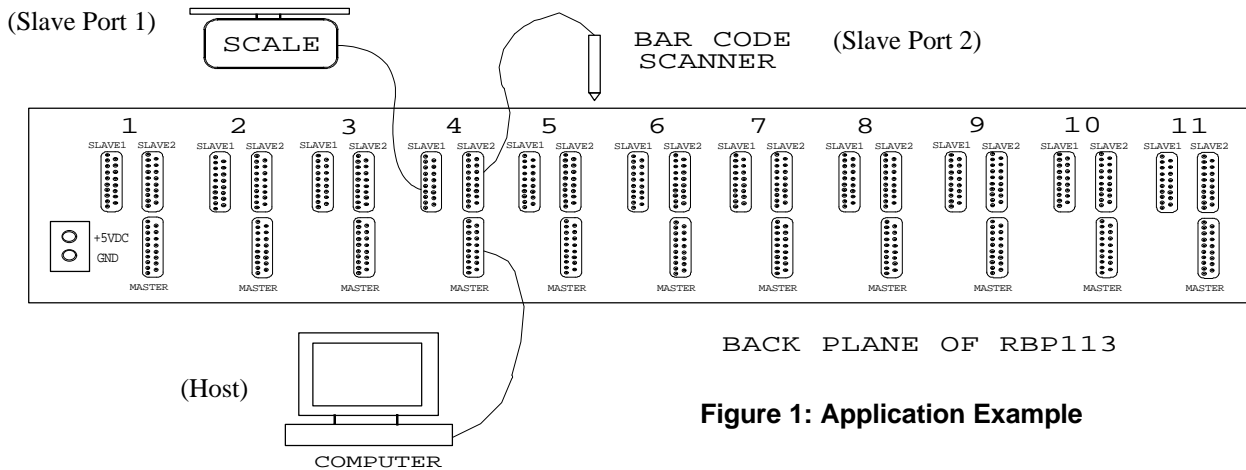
(Slave Port 1)

SCALE

BAR CODE SCANNER

(Slave Port 2)

1
SLAVE1 SLAVE2
+5VDC
GND
MASTER

2
SLAVE1 SLAVE2
MASTER

3
SLAVE1 SLAVE2
MASTER

4
SLAVE1 SLAVE2
MASTER

5
SLAVE1 SLAVE2
MASTER

6
SLAVE1 SLAVE2
MASTER

7
SLAVE1 SLAVE2
MASTER

8
SLAVE1 SLAVE2
MASTER

9
SLAVE1 SLAVE2
MASTER

10
SLAVE1 SLAVE2
MASTER

11
SLAVE1 SLAVE2
MASTER

BACK PLANE OF RBP113

(Host)

COMPUTER

**Figure 1: Application Example**